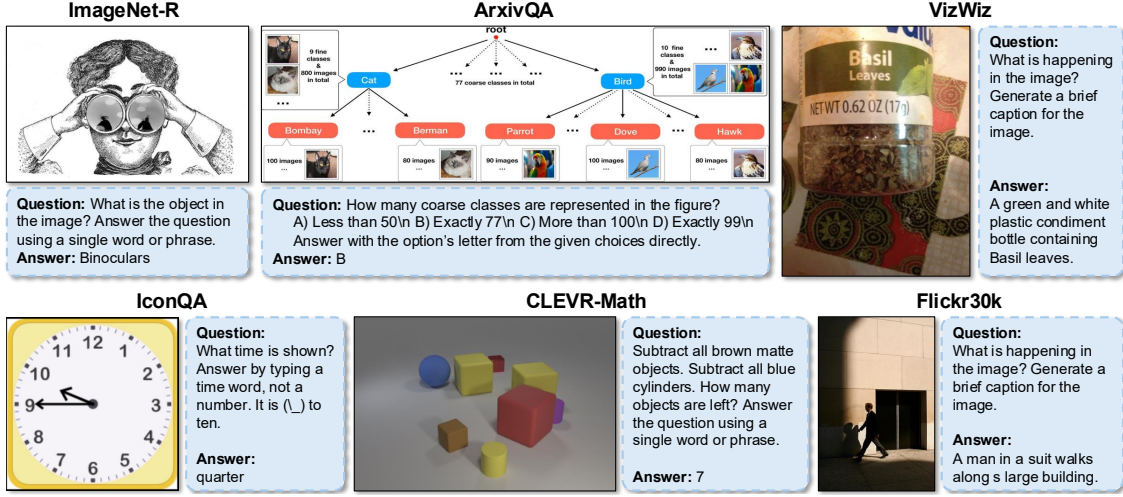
ImageNet-R

Question: What is the object in the image? Answer the question using a single word or phrase.
Answer: Binoculars

ArxivQA

root

9 fine classes & 800 images in total

Cat

77 coarse classes in total

Bird

10 fine classes & 990 images in total

Bombay

Berman

Parrot

Dove

Hawk

100 images

80 images

90 images

100 images

80 images

Question: How many coarse classes are represented in the figure?
A) Less than 50\n B) Exactly 77\n C) More than 100\n D) Exactly 99\n
Answer with the option's letter from the given choices directly.
Answer: B

VizWiz

Basil
Leaves
NET WT 0.62 OZ (17g)

Question: What is happening in the image? Generate a brief caption for the image.

Answer: A green and white plastic condiment bottle containing Basil leaves.

IconQA

12
11
1
10
2
9
3
8
4
7
5
6

Question: What time is shown? Answer by typing a time word, not a number. It is (\_) to ten.

Answer: quarter

CLEVR-Math

Question: Subtract all brown matte objects. Subtract all blue cylinders. How many objects are left? Answer the question using a single word or phrase.

Answer: 7

Flickr30k

Question: What is happening in the image? Generate a brief caption for the image.

Answer: A man in a suit walks along s large building.